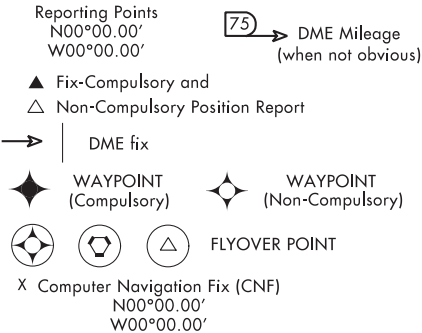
Reporting Points
N00°00.00′
W00°00.00′

75 DME Mileage (when not obvious)

▲ Fix-Compulsory and
△ Non-Compulsory Position Report

DME fix

WAYPOINT (Compulsory)

WAYPOINT (Non-Compulsory)

FLYOVER POINT

X Computer Navigation Fix (CNF)
N00°00.00′
W00°00.00′